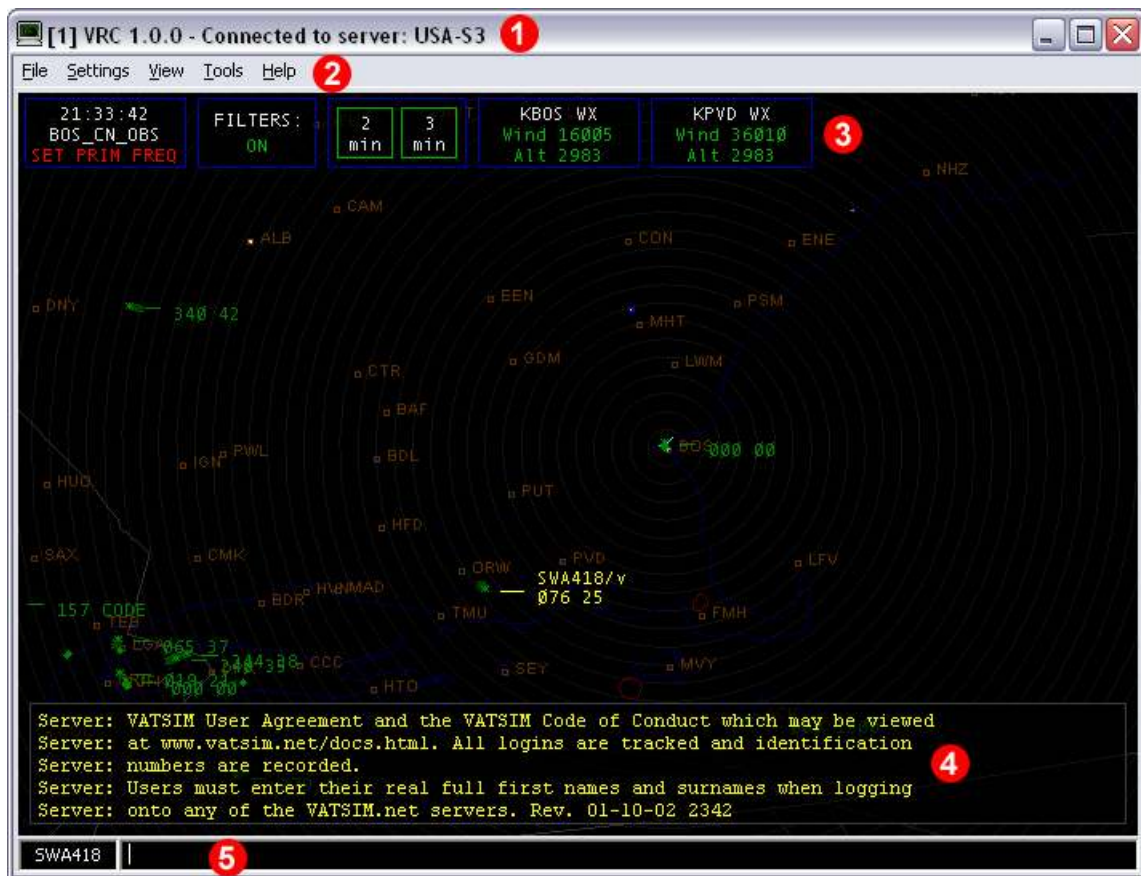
[1] VRC 1.0.0 - Connected to server: USA-S3
1

File Settings View Tools Help
2

21:33:42
BOS_CN_OBS
SET PRIM FREQ

FILTERS:
ON

2
min

3
min

KBOS WX
Wind 16005
Alt 2983

KPVD WX
Wind 36010
Alt 2983

3

NHZ
CAM
ALB
CON
ENE
DNY
340 42
EEN
PSM
MHT
GDM
LWM
CTR
BAF
BOS 000 00
IGN
PWL
BDL
HUO
PUT
HFD
SAX
CMK
ORW
PVD
LFV
SWA418/v
076 25
BDR
HUNMAD
157 CODE
TEB
TMU
FMH
065 37
SEY
MVY
CCC
HTO
000 00

Server: VATSIM User Agreement and the VATSIM Code of Conduct which may be viewed
Server: at www.vatsim.net/docs.html. All logins are tracked and identification
Server: numbers are recorded.
Server: Users must enter their real full first names and surnames when logging
Server: onto any of the VATSIM.net servers. Rev. 01-10-02 2342

4

SWA418
5